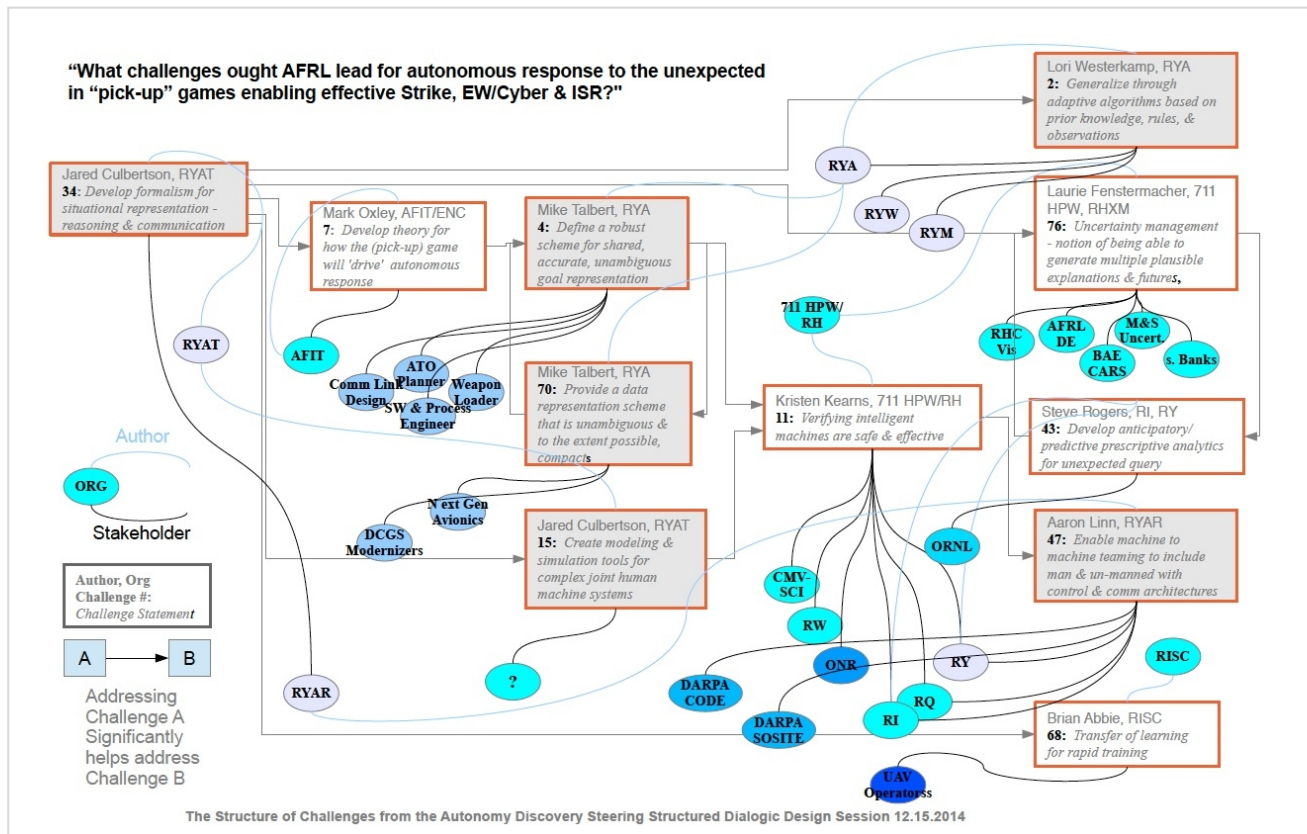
"What challenges ought AFRL lead for autonomous response to the unexpected in "pick-up" games enabling effective Strike, EW/Cyber & ISR?"

Lori Westerkamp, RYA
2: Generalize through adaptive algorithms based on prior knowledge, rules, & observations

Jared Culbertson, RYAT
34: Develop formalism for situational representation - reasoning & communication

RYA

RYW

RYM

Laurie Fenstermacher, 711 HPW, RHXM
76: Uncertainty management - notion of being able to generate multiple plausible explanations & futures,

Mark Oxley, AFIT/ENC
7: Develop theory for how the (pick-up) game will 'drive' autonomous response

Mike Talbert, RYA
4: Define a robust scheme for shared, accurate, unambiguous goal representation

711 HPW/ RH

RHC Vis

AFRL DE

M&S Uncert.

BAE CARS

s. Banks

RYAT

AFIT

ATO Planner

Comm Link Design

Weapon Loader

SW & Process Engineer

Mike Talbert, RYA
70: Provide a data representation scheme that is unambiguous & to the extent possible, compacts

Kristen Kearns, 711 HPW/RH
11: Verifying intelligent machines are safe & effective

Steve Rogers, RI, RY
43: Develop anticipatory/ predictive prescriptive analytics for unexpected query

Author

ORG

Stakeholder

N ext Gen Avionics

DCGS Modernizers

Jared Culbertson, RYAT
15: Create modeling & simulation tools for complex joint human machine systems

ORNL

Aaron Linn, RYAR
47: Enable machine to machine teaming to include man & un-manned with control & comm architectures

Author, Org
Challenge #:
Challenge Statement

CMV-SCI

RW

A

B

ONR

RY

RISC

?

DARPA CODE

RYAR

RQ

DARPA SOSITE

RI

Brian Abbie, RISC
68: Transfer of learning for rapid training

Addressing Challenge A Significantly helps address Challenge B

UAV Operatorss

The Structure of Challenges from the Autonomy Discovery Steering Structured Dialogic Design Session 12.15.2014